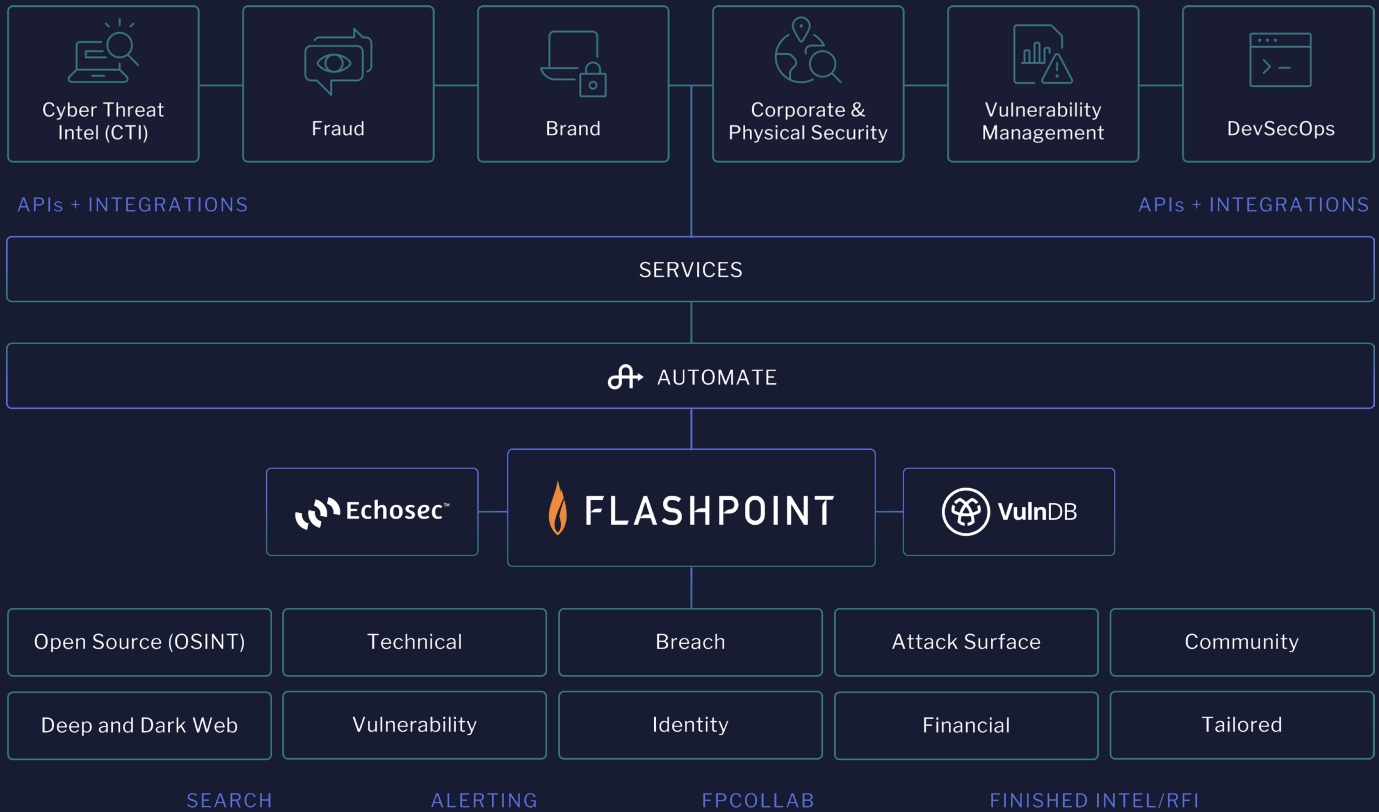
Cyber Threat Intel (CTI)

Fraud

Brand

Corporate & Physical Security

Vulnerability Management

DevSecOps

APIs + INTEGRATIONS

APIs + INTEGRATIONS

SERVICES

AUTOMATE

Echosec™

FLASHPOINT

VulnDB

Open Source (OSINT)

Technical

Breach

Attack Surface

Community

Deep and Dark Web

Vulnerability

Identity

Financial

Tailored

SEARCH

ALERTING

FPCOLLAB

FINISHED INTEL/RFI